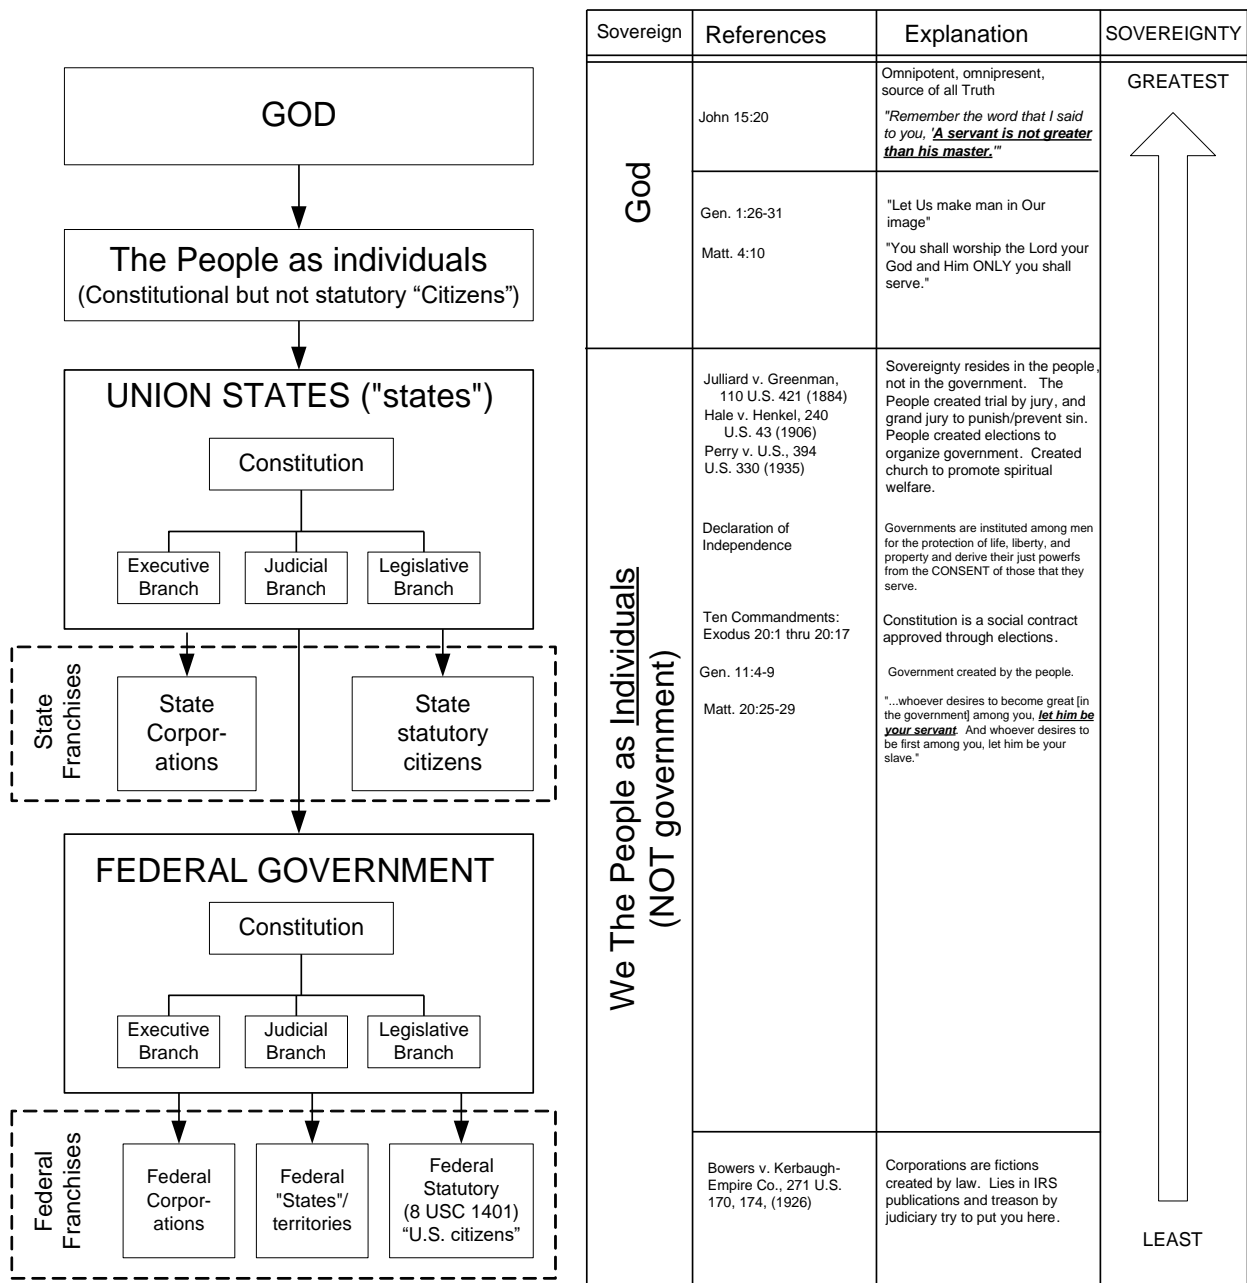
GOD

The People as individuals
(Constitutional but not statutory "Citizens")

UNION STATES ("states")

Constitution

Executive Branch

Judicial Branch

Legislative Branch

State Franchises

State Corporations

State statutory citizens

FEDERAL GOVERNMENT

Constitution

Executive Branch

Judicial Branch

Legislative Branch

Federal Franchises

Federal Corporations

Federal "States"/ territories

Federal Statutory (8 USC 1401) "U.S. citizens"

| Sovereign | References | Explanation | SOVEREIGNTY |
|---|---|---|---|
| God | John 15:20 | Omnipotent, omnipresent, source of all Truth "Remember the word that I said to you, 'A servant is not greater than his master.'" | GREATEST |
| | Gen. 1:26-31 | "Let Us make man in Our image" | |
| | Matt. 4:10 | "You shall worship the Lord your God and Him ONLY you shall serve." | |
| We The People as Individuals (NOT government) | Julliard v. Greenman, 110 U.S. 421 (1884) Hale v. Henkel, 240 U.S. 43 (1906) Perry v. U.S., 394 U.S. 330 (1935) | Sovereignty resides in the people, not in the government. The People created trial by jury, and grand jury to punish/prevent sin. People created elections to organize government. Created church to promote spiritual welfare. | |
| | Declaration of Independence | Governments are instituted among men for the protection of life, liberty, and property and derive their just powerfs from the CONSENT of those that they serve. | |
| | Ten Commandments: Exodus 20:1 thru 20:17 | Constitution is a social contract approved through elections. | |
| | Gen. 11:4-9 | Government created by the people. | |
| | Matt. 20:25-29 | "...whoever desires to become great [in the government] among you, let him be your servant. And whoever desires to be first among you, let him be your slave." | |
| | Bowers v. Kerbaugh-Empire Co., 271 U.S. 170, 174, (1926) | Corporations are fictions created by law. Lies in IRS publications and treason by judiciary try to put you here. | LEAST |